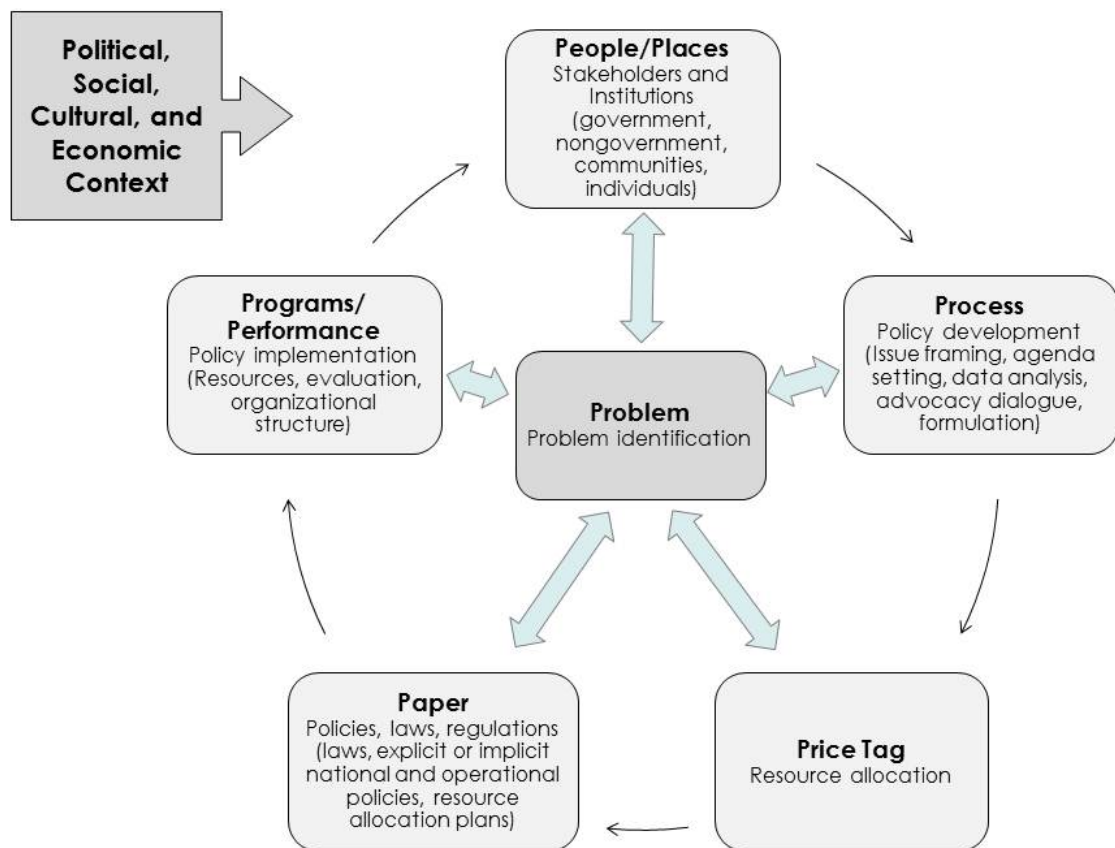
Political, Social, Cultural, and Economic Context

People/Places
Stakeholders and Institutions (government, nongovernment, communities, individuals)

Programs/ Performance
Policy implementation (Resources, evaluation, organizational structure)

Problem
Problem identification

Process
Policy development (Issue framing, agenda setting, data analysis, advocacy dialogue, formulation)

Paper
Policies, laws, regulations (laws, explicit or implicit national and operational policies, resource allocation plans)

Price Tag
Resource allocation